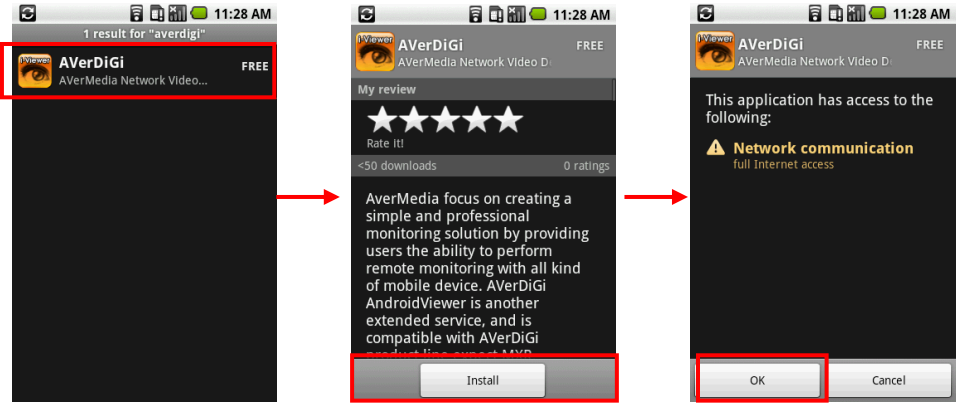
11:28 AM

1 result for "averdigi"

iViewer

AVerDiGi

FREE

AVerMedia Network Video...

11:28 AM

iViewer

AVerDiGi

FREE

AVerMedia Network Video D

My review

Rate it!

<50 downloads

0 ratings

AverMedia focus on creating a simple and professional monitoring solution by providing users the ability to perform remote monitoring with all kind of mobile device. AVerDiGi AndroidViewer is another extended service, and is compatible with AVerDiGi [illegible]

Install

11:28 AM

iViewer

AVerDiGi

FREE

AVerMedia Network Video D

This application has access to the following:

Network communication

full Internet access

OK

Cancel